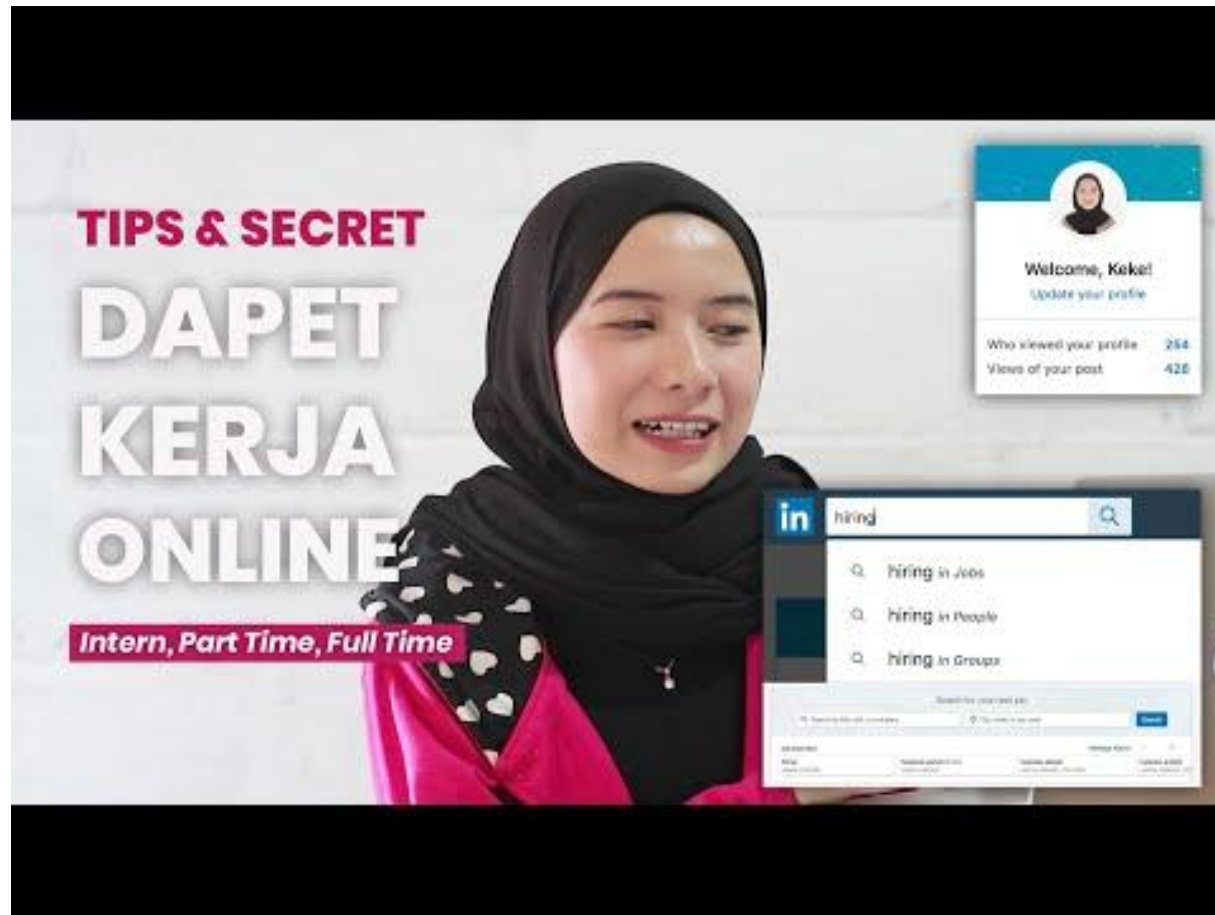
TIPS & SECRET
DAPET
KERJA
ONLINE
Intern, Part Time, Full Time

Welcome, Keke!
Update your profile
Who viewed your profile 264
Views of your post 428

in hiring
hiring in Jobs
hiring in People
hiring in Groups
Search for your next job
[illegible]
Search